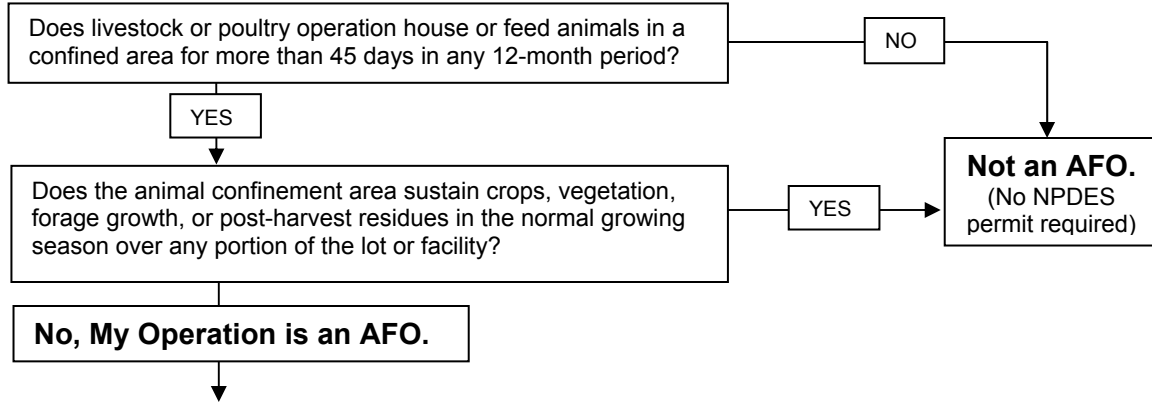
Does livestock or poultry operation house or feed animals in a confined area for more than 45 days in any 12-month period?

NO

YES

Not an AFO.
(No NPDES permit required)

Does the animal confinement area sustain crops, vegetation, forage growth, or post-harvest residues in the normal growing season over any portion of the lot or facility?

YES

No, My Operation is an AFO.